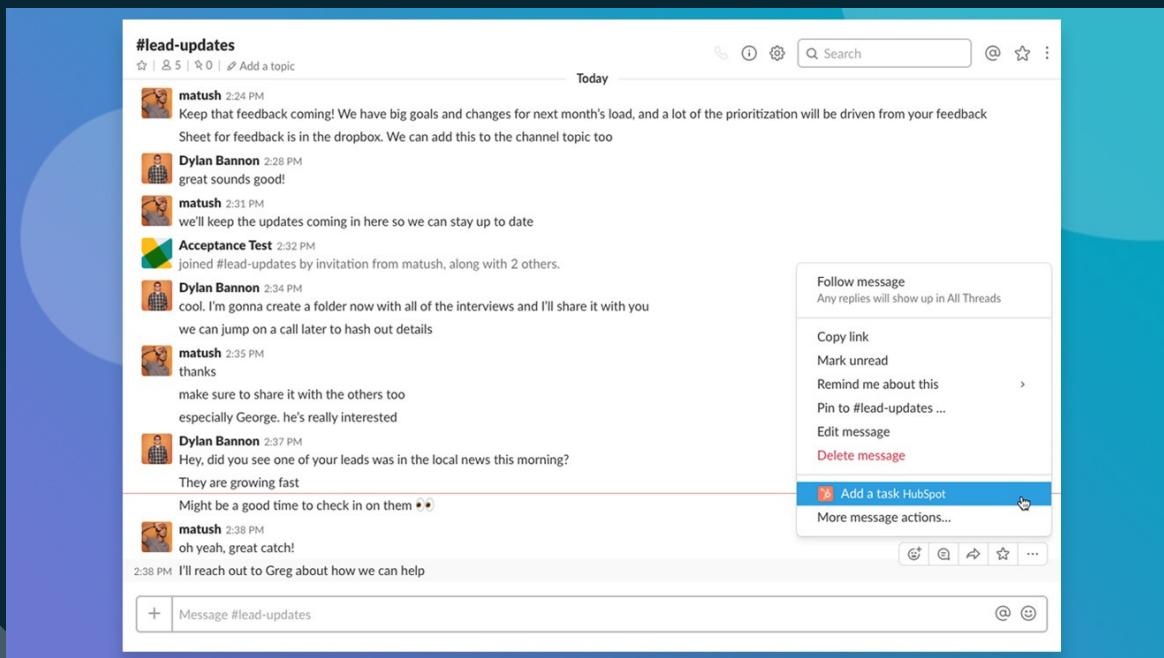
#lead-updates
☆ | 5 | 0 | Add a topic

Search

Today

matush 2:24 PM
Keep that feedback coming! We have big goals and changes for next month's load, and a lot of the prioritization will be driven from your feedback
Sheet for feedback is in the dropbox. We can add this to the channel topic too

Dylan Bannon 2:28 PM
great sounds good!

matush 2:31 PM
we'll keep the updates coming in here so we can stay up to date

Acceptance Test 2:32 PM
joined #lead-updates by invitation from matush, along with 2 others.

Dylan Bannon 2:34 PM
cool. I'm gonna create a folder now with all of the interviews and I'll share it with you
we can jump on a call later to hash out details

matush 2:35 PM
thanks
make sure to share it with the others too
especially George. he's really interested

Dylan Bannon 2:37 PM
Hey, did you see one of your leads was in the local news this morning?
They are growing fast
Might be a good time to check in on them 👀

matush 2:38 PM
oh yeah, great catch!
2:38 PM I'll reach out to Greg about how we can help

Follow message
Any replies will show up in All Threads
Copy link
Mark unread
Remind me about this
Pin to #lead-updates ...
Edit message
Delete message
Add a task HubSpot
More message actions...

Message #lead-updates